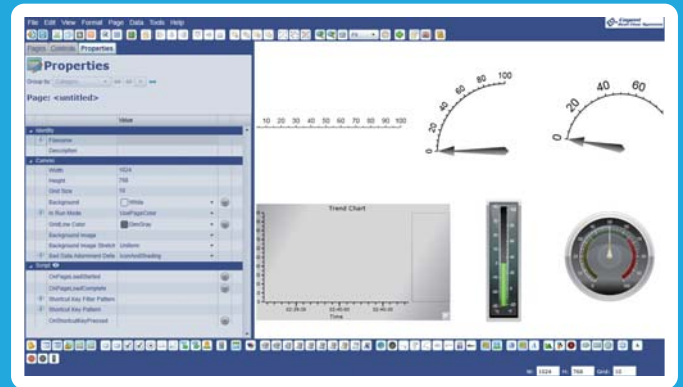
File Edit View Format Page Data Tools Help

Pages Controls Properties

Properties

Group by: Category

Page: <untitled>

Value

Identify

Filename

Description

Canvas

Width 1024

Height 768

Grid Size 10

Background White

In Run Mode UsePageColor

GridLine Color DimGray

Background Image

Background Image Stretch Uniform

Fast Data Adornment Data IconAndShading

Script

OnPageLoadStarted

OnPageLoadComplete

Shortcut Key Filter Pattern

Shortcut Key Pattern

OnShortcutKeyPressed

10 20 30 40 50 60 70 80 90 100

0 20 40 60 80 100

0 20 40 60

Trend Chart

Time

W: 1024 H: 768 Grid: 10